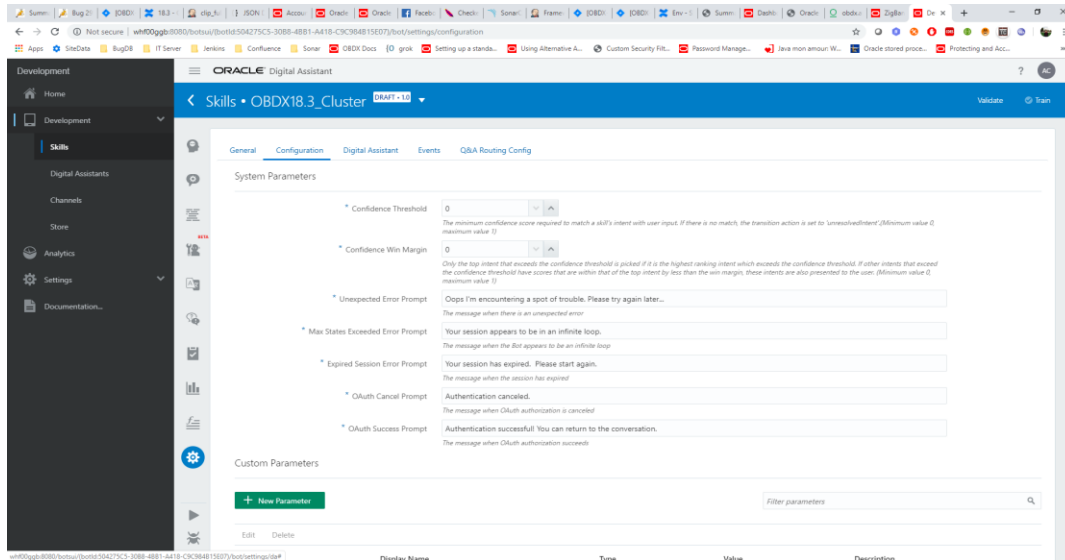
Summ | Bug 2 | [OBDX | 18.3 | clip_fu | JSON | Accou | Oracle | Oracle | Faceb | Check | Sonar | Frame | [OBDX | [OBDX | Env | Summ | Dashb | Oracle | obdx.s | ZigBar | De ×

Not secure | whf00ggb:8080/botsui/(botId:504275C5-3088-48B1-A418-C9C984815E07)/bot/settings/configuration

Apps SiteData BugDB IT Server Jenkins Confluence Sonar OBDX Docs grok Setting up a standa... Using Alternative A... Custom Security Filt... Password Manage... Java mon amour: W... Oracle stored proce... Protecting and Acc...

Development

ORACLE Digital Assistant

? AC

Home

Development

Skills

Digital Assistants

Channels

Store

Analytics

Settings

Documentation...

< Skills • OBDX18.3_Cluster DRAFT • 1.0

Validate Train

General Configuration Digital Assistant Events Q&A Routing Config

System Parameters

* Confidence Threshold 0
The minimum confidence score required to match a skill's intent with user input. If there is no match, the transition action is set to 'unresolvedIntent' (Minimum value 0, maximum value 1)

* Confidence Win Margin 0
Only the top intent that exceeds the confidence threshold is picked if it is the highest ranking intent which exceeds the confidence threshold. If other intents that exceed the confidence threshold have scores that are within that of the top intent by less than the win margin, these intents are also presented to the user. (Minimum value 0, maximum value 1)

* Unexpected Error Prompt Oops I'm encountering a spot of trouble. Please try again later...
The message when there is an unexpected error

* Max States Exceeded Error Prompt Your session appears to be in an infinite loop.
The message when the Bot appears to be in an infinite loop

* Expired Session Error Prompt Your session has expired. Please start again.
The message when the session has expired

* OAuth Cancel Prompt Authentication canceled.
The message when OAuth authorization is canceled

* OAuth Success Prompt Authentication successful! You can return to the conversation.
The message when OAuth authorization succeeds

Custom Parameters

+ New Parameter

Filter parameters

Edit Delete

Display Name Type Value Description

whf00ggb:8080/botsui/(botId:504275C5-3088-48B1-A418-C9C984815E07)/bot/settings/da#